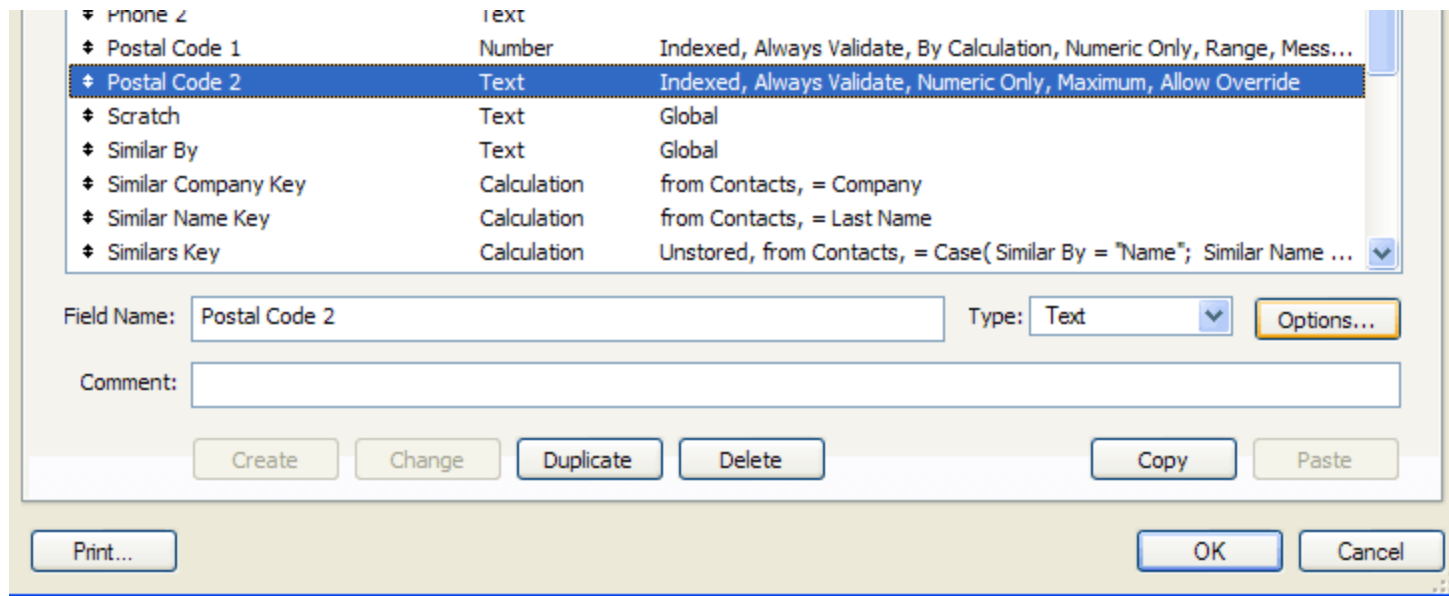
| | | |
|---|---|---|
| Phone 2 | Text | |
| Postal Code 1 | Number | Indexed, Always Validate, By Calculation, Numeric Only, Range, Mess... |
| Postal Code 2 | Text | Indexed, Always Validate, Numeric Only, Maximum, Allow Override |
| Scratch | Text | Global |
| Similar By | Text | Global |
| Similar Company Key | Calculation | from Contacts, = Company |
| Similar Name Key | Calculation | from Contacts, = Last Name |
| Similars Key | Calculation | Unstored, from Contacts, = Case( Similar By = "Name"; Similar Name ... |

Field Name: Postal Code 2

Type: Text

Options...

Comment:

Create Change Duplicate Delete Copy Paste

Print... OK Cancel